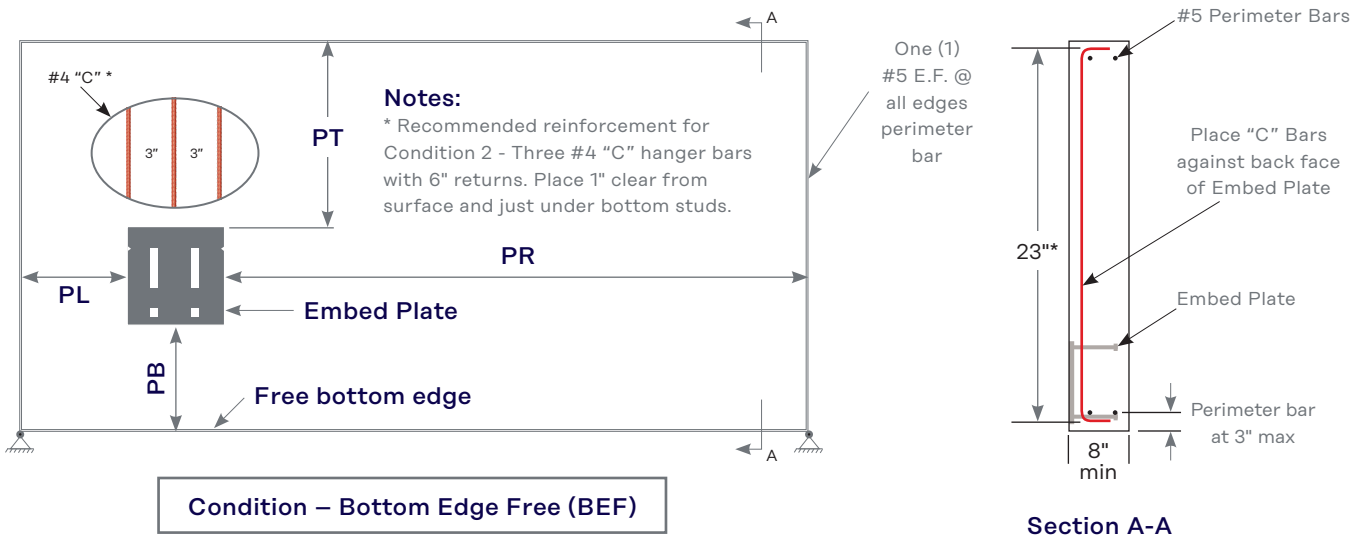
A

#4 "C" *

3"

3"

PT

Notes:

* Recommended reinforcement for Condition 2 - Three #4 "C" hanger bars with 6" returns. Place 1" clear from surface and just under bottom studs.

One (1) #5 E.F. @ all edges perimeter bar

PL

PR

Embed Plate

PB

Free bottom edge

A

Condition – Bottom Edge Free (BEF)

#5 Perimeter Bars

Place "C" Bars against back face of Embed Plate

23"*

Embed Plate

Perimeter bar at 3" max

8" min

Section A-A